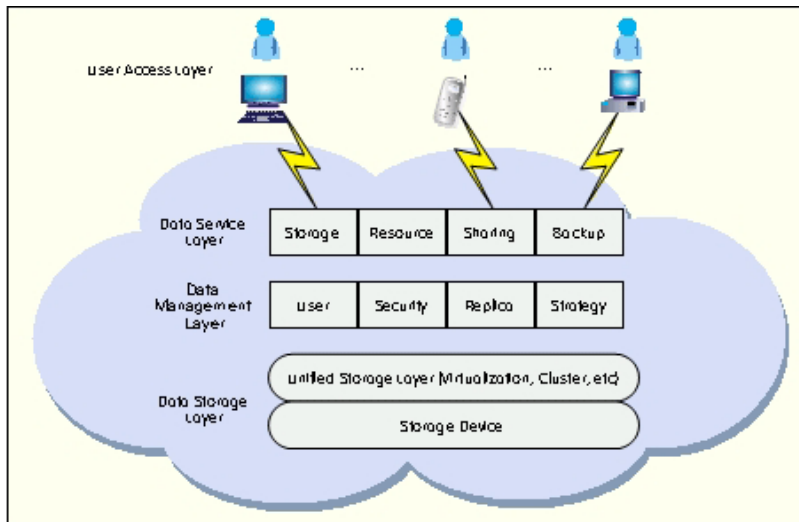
User Access Layer

...

...

Data Service Layer

| Storage | Resource | Sharing | Backup |
|---|---|---|---|

Data Management Layer

| User | Security | Replica | Strategy |
|---|---|---|---|

Data Storage Layer

Unified Storage Layer (Virtualization, Cluster, etc)

Storage Device